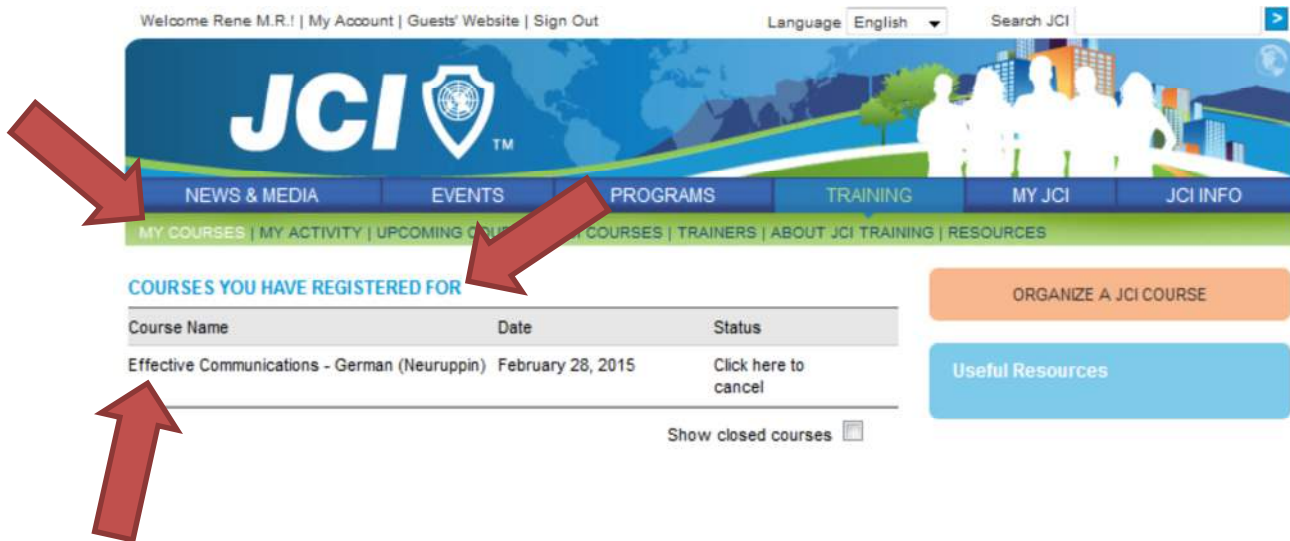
Welcome Rene M.R.! | My Account | Guests' Website | Sign Out

Language English

Search JCI

JCI ™

NEWS & MEDIA | EVENTS | PROGRAMS | TRAINING | MY JCI | JCI INFO

MY COURSES | MY ACTIVITY | UPCOMING CO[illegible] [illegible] COURSES | TRAINERS | ABOUT JCI TRAINING | RESOURCES

COURSES YOU HAVE REGISTERED FOR

| Course Name | Date | Status |
|---|---|---|
| Effective Communications - German (Neuruppin) | February 28, 2015 | Click here to cancel |

Show closed courses

ORGANIZE A JCI COURSE

Useful Resources